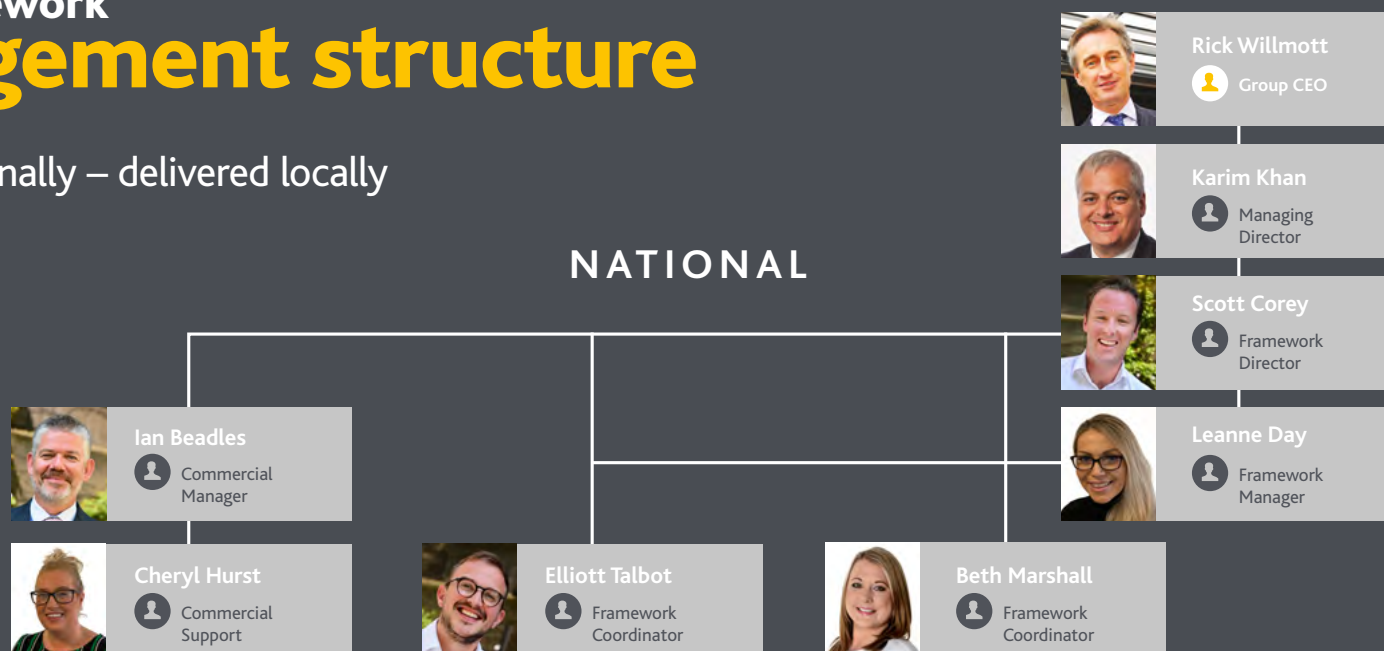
ework
gement structure

nally – delivered locally

NATIONAL

Rick Willmott
Group CEO

Karim Khan
Managing Director

Scott Corey
Framework Director

Leanne Day
Framework Manager

Ian Beadles
Commercial Manager

Cheryl Hurst
Commercial Support

Elliott Talbot
Framework Coordinator

Beth Marshall
Framework Coordinator